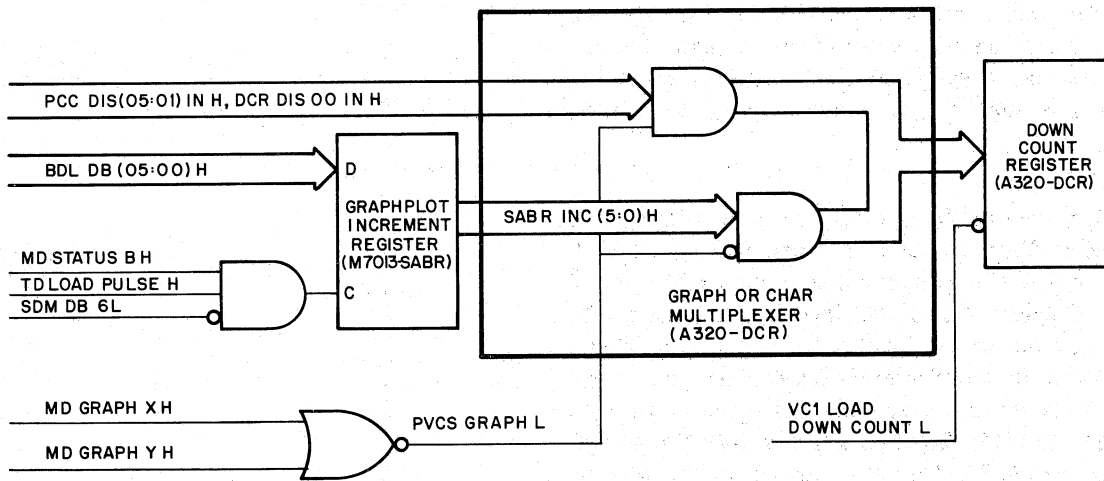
PCC DIS(05:01) IN H, DCR DIS 00 IN H

BDL DB (05:00) H

D

GRAPHPLOT INCREMENT REGISTER (M7013-SABR)

C

SABR INC (5:0) H

DOWN COUNT REGISTER (A320-DCR)

MD STATUS B H

TD LOAD PULSE H

SDM DB 6L

GRAPH OR CHAR MULTIPLEXER (A320-DCR)

MD GRAPH X H

MD GRAPH Y H

PVCS GRAPH L

VC1 LOAD DOWN COUNT L